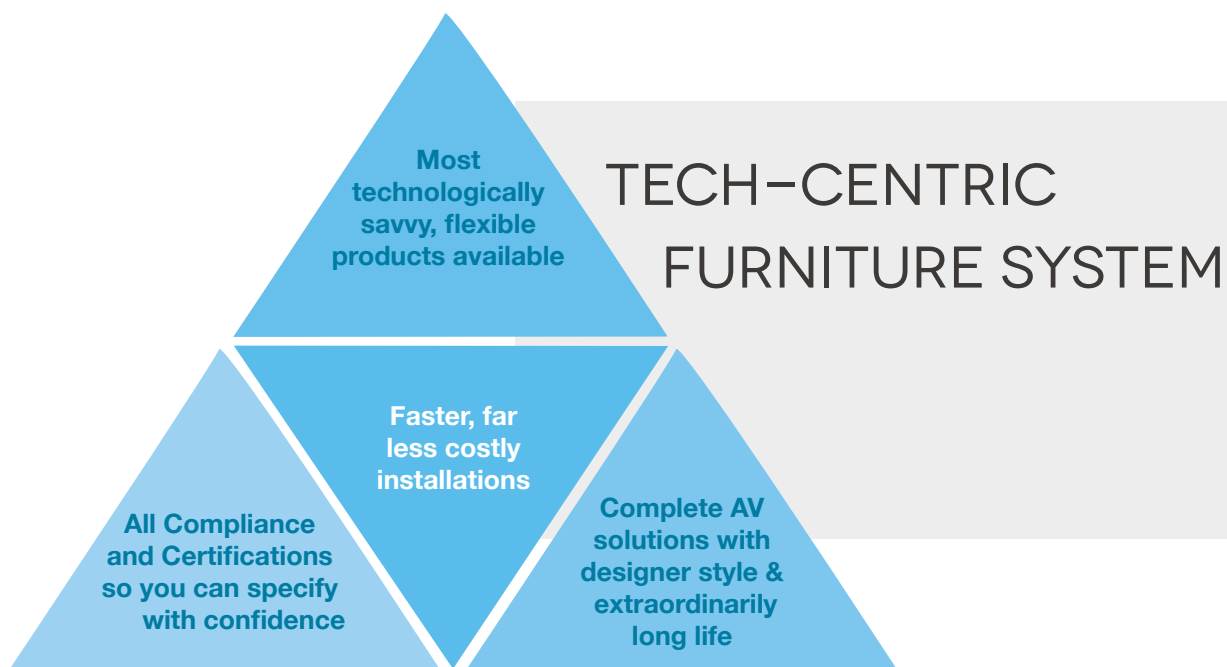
TECH-CENTRIC FURNITURE SYSTEM

Most technologically savvy, flexible products available

Faster, far less costly installations

All Compliance and Certifications so you can specify with confidence

Complete AV solutions with designer style & extraordinarily long life